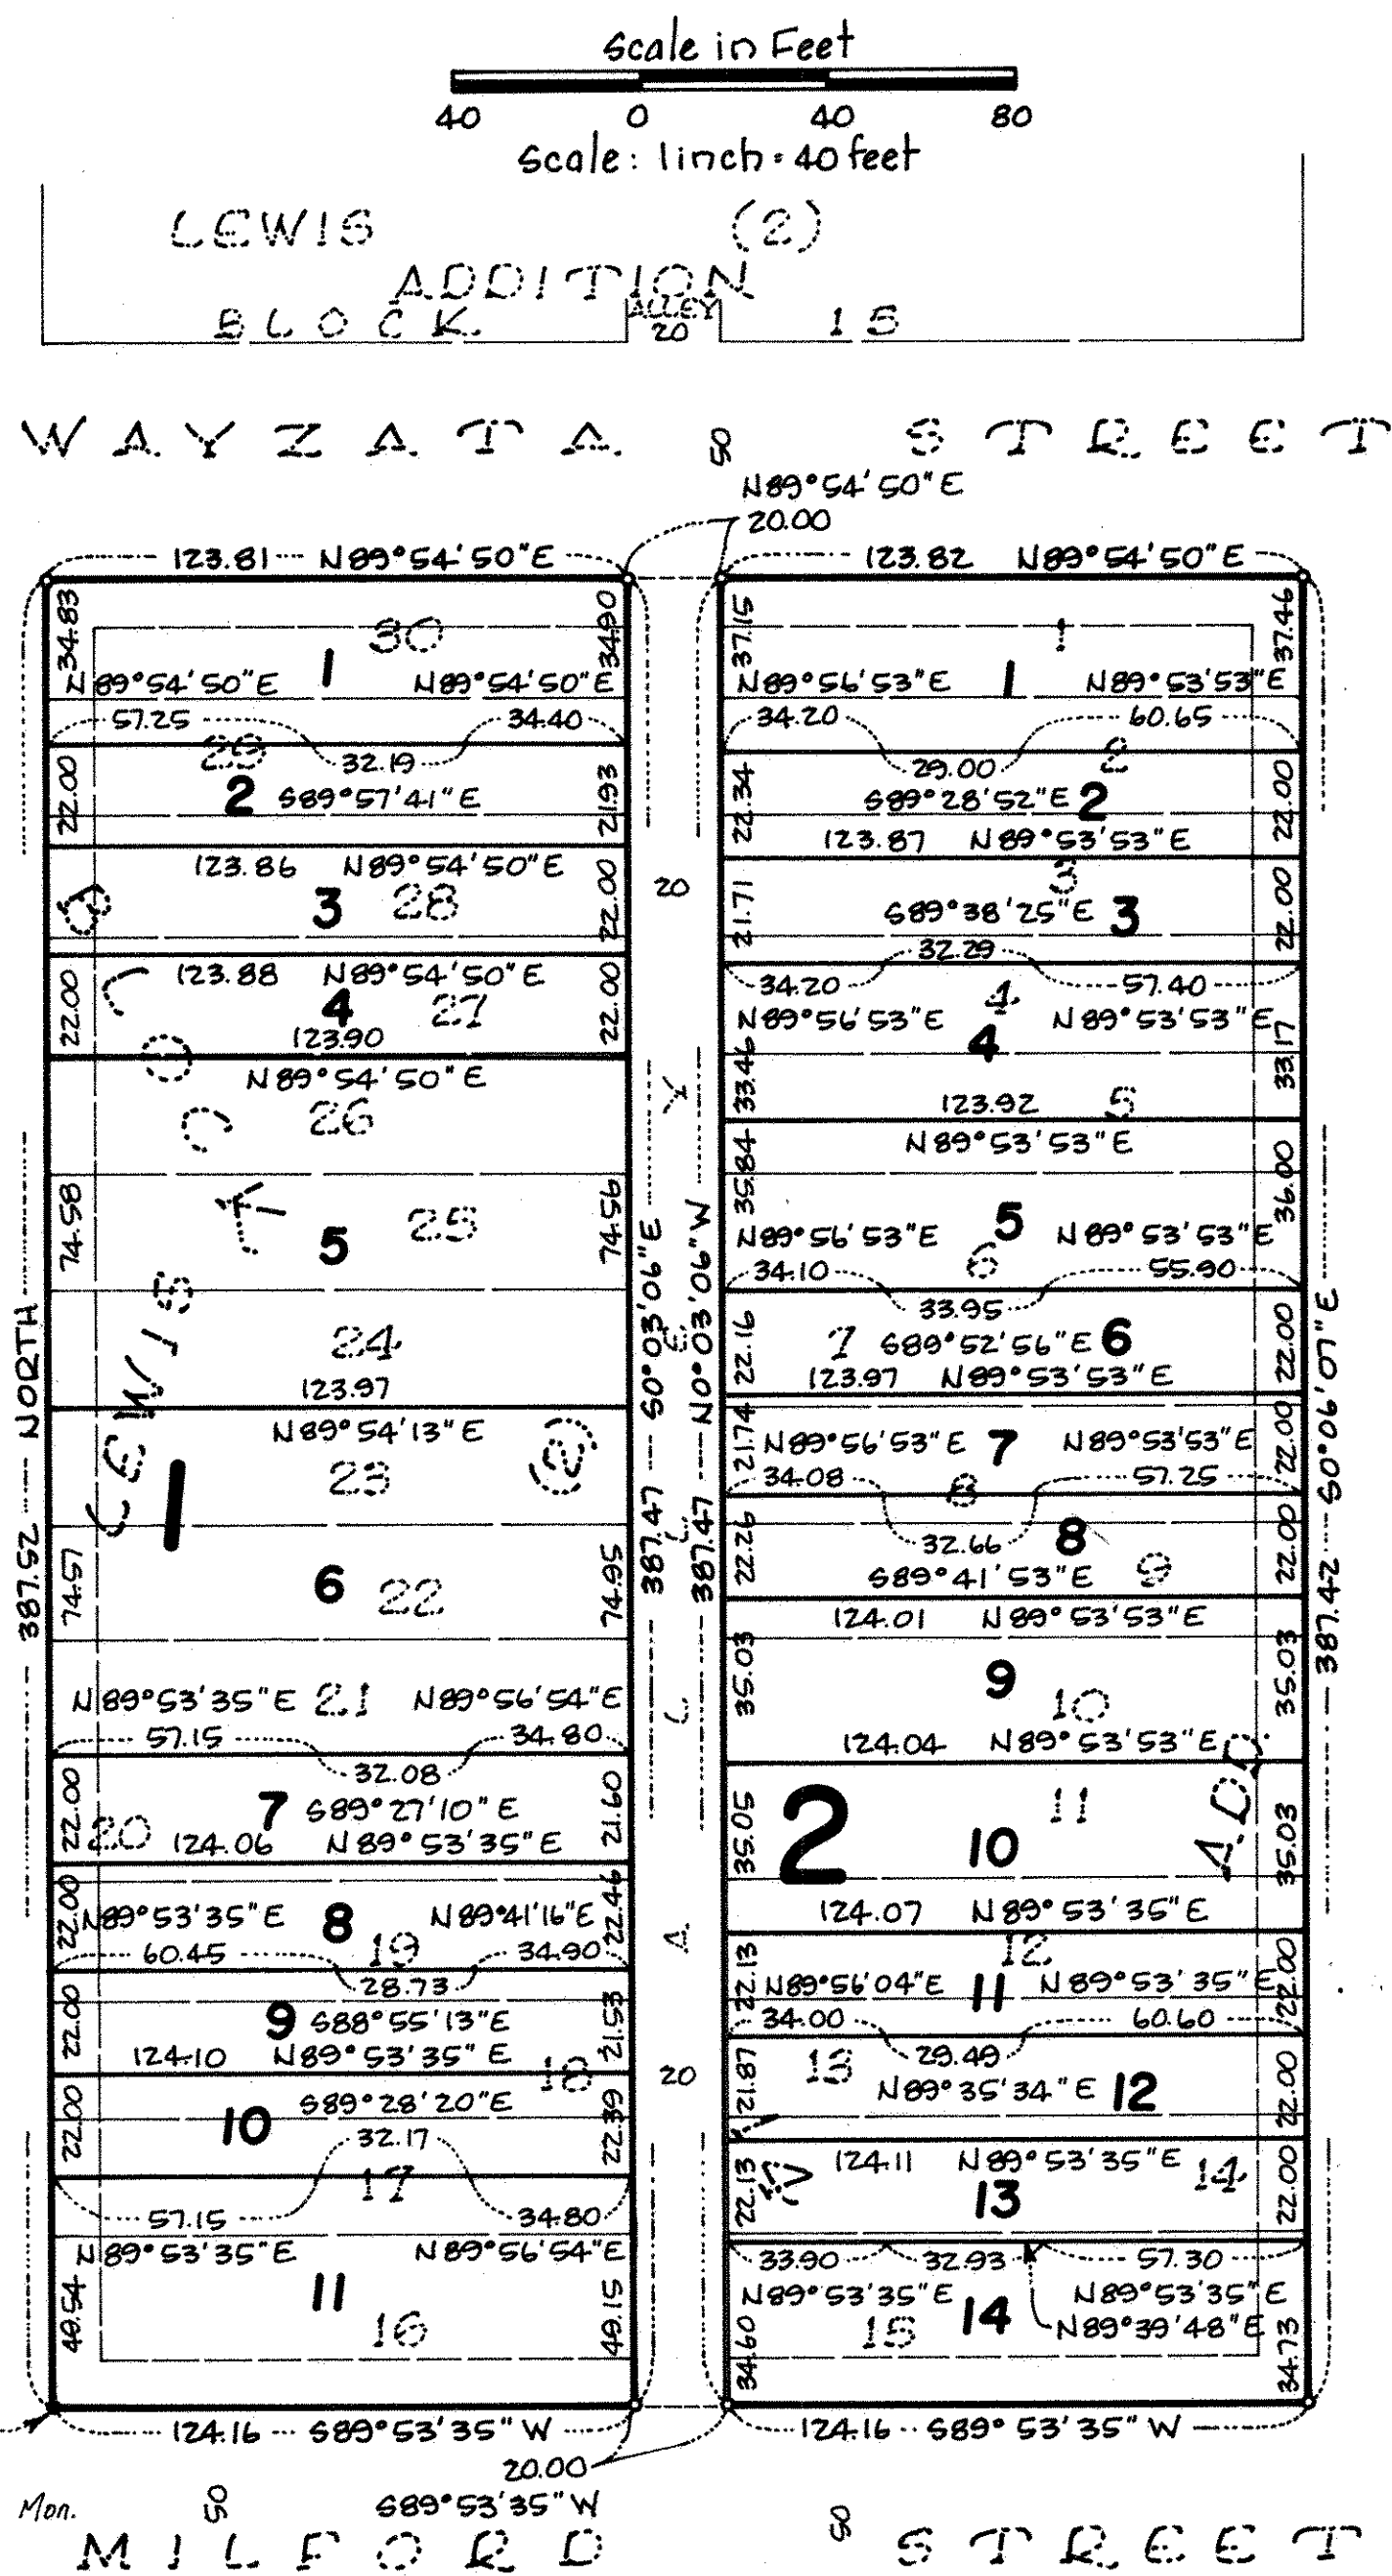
Scale in Feet
40 0 40 80
Scale: 1inch = 40 feet

LEWIS (2)
ADDITION
BLOCK ALLEY 20 15

WAYZATA 50 STREET

N89°54'50"E
20.00

123.81 N89°54'50"E
34.83 1 30 34.90
N89°54'50"E N89°54'50"E
57.25 34.40
29 32.19
22.00 2 S89°57'41"E 21.93
123.86 N89°54'50"E
3 28 22.00
22.00 123.88 N89°54'50"E 22.00
4 27
123.90
N89°54'50"E
26
74.58 25 74.56
5
24
123.97
N89°54'13"E
23
1
74.57 6 22 74.95
N89°53'35"E 21 N89°56'54"E
57.15 34.80
32.08
22.00 7 S89°27'10"E 21.60
20 124.06 N89°53'35"E
22.00 N89°53'35"E 8 N89°41'16"E 22.46
60.45 19 34.90
28.73
22.00 9 S88°55'13"E 21.53
124.10 N89°53'35"E 18
22.00 10 S89°28'20"E 22.39
32.17
17
57.15 34.80
N89°53'35"E N89°56'54"E
49.54 11 16 49.15
124.16 S89°53'35"W
20.00

NORTH 387.52
S0°03'06"E 387.47
N0°03'06"W 387.47
20
ALLEY
20

123.82 N89°54'50"E
37.15 1 37.46
N89°56'53"E N89°53'53"E
34.20 60.65
29.00 2
22.34 S89°28'52"E 2 22.00
123.87 N89°53'53"E
3
21.71 S89°38'25"E 3 22.00
32.29
34.20 57.40
N89°56'53"E 4 N89°53'53"E
4
33.46 33.17
123.92 5
N89°53'53"E
35.84 36.00
N89°56'53"E 5 N89°53'53"E
34.10 6 55.90
33.95
22.16 7 S89°52'56"E 6 22.00
123.97 N89°53'53"E
21.74 N89°56'53"E 7 N89°53'53"E 22.00
34.08 8 57.25
32.66 8
22.26 S89°41'53"E 9 22.00
124.01 N89°53'53"E
35.03 9 35.03
10
124.04 N89°53'53"E
35.05 2 10 11 35.03
124.07 N89°53'35"E
12
22.13 N89°56'04"E 11 N89°53'35"E 22.00
34.00 60.60
29.49
21.87 13 N89°35'34"E 12 22.00
22.13 124.11 N89°53'35"E 14 22.00
13
33.90 32.93 57.30
N89°53'35"E N89°53'35"E
34.60 15 14 N89°39'48"E 34.73
124.16 S89°53'35"W
S0°06'07"E 387.42
ADD

Mon. 50 S89°53'35"W
MILFORD 50 STREET